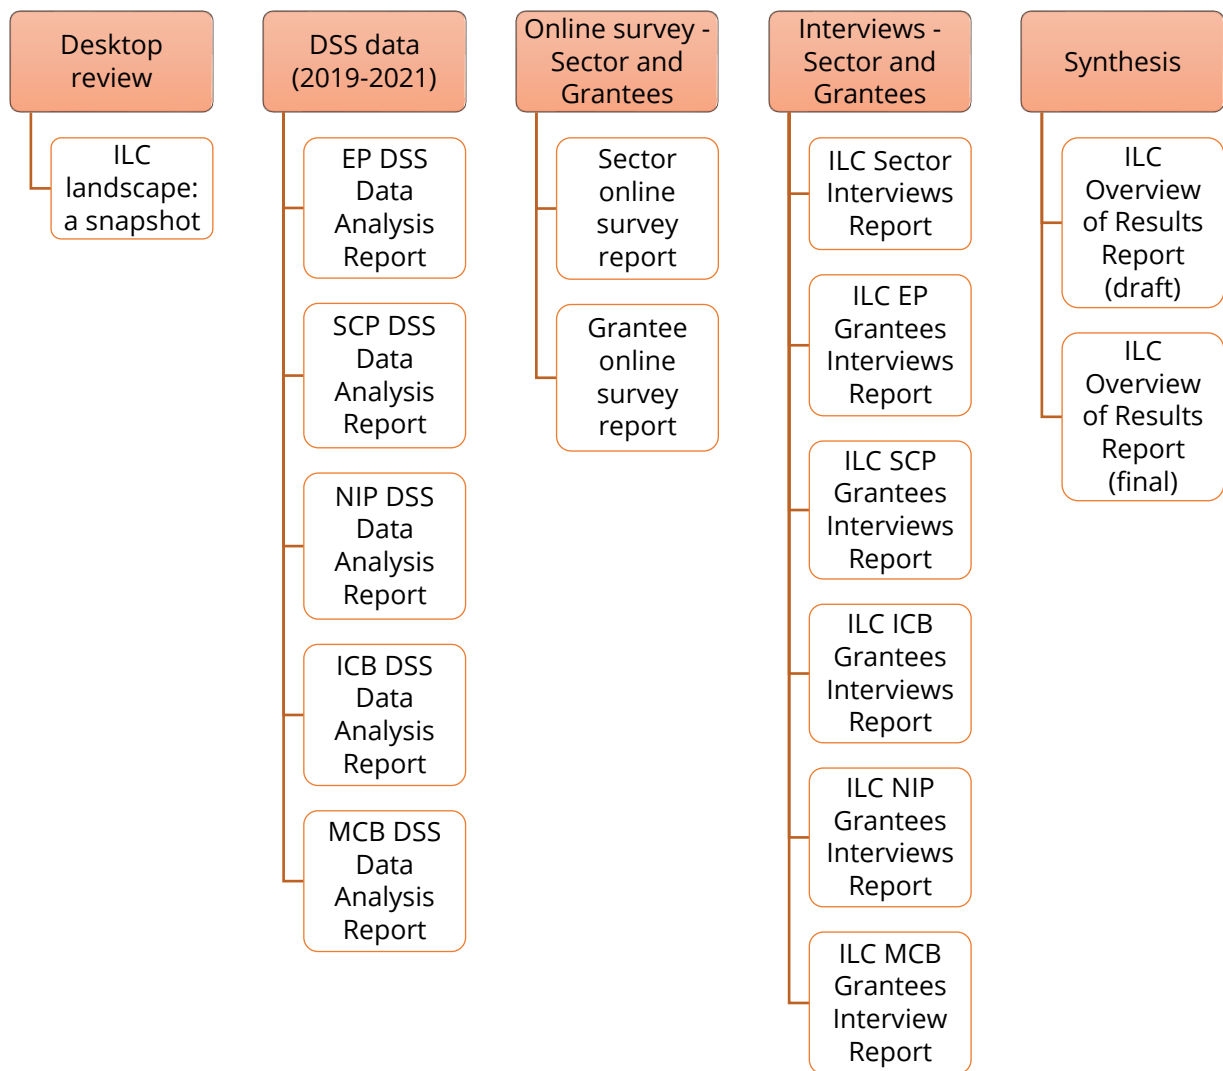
Desktop review

ILC landscape: a snapshot

DSS data (2019-2021)

EP DSS Data Analysis Report

SCP DSS Data Analysis Report

NIP DSS Data Analysis Report

ICB DSS Data Analysis Report

MCB DSS Data Analysis Report

Online survey - Sector and Grantees

Sector online survey report

Grantee online survey report

Interviews - Sector and Grantees

ILC Sector Interviews Report

ILC EP Grantees Interviews Report

ILC SCP Grantees Interviews Report

ILC ICB Grantees Interviews Report

ILC NIP Grantees Interviews Report

ILC MCB Grantees Interview Report

Synthesis

ILC Overview of Results Report (draft)

ILC Overview of Results Report (final)